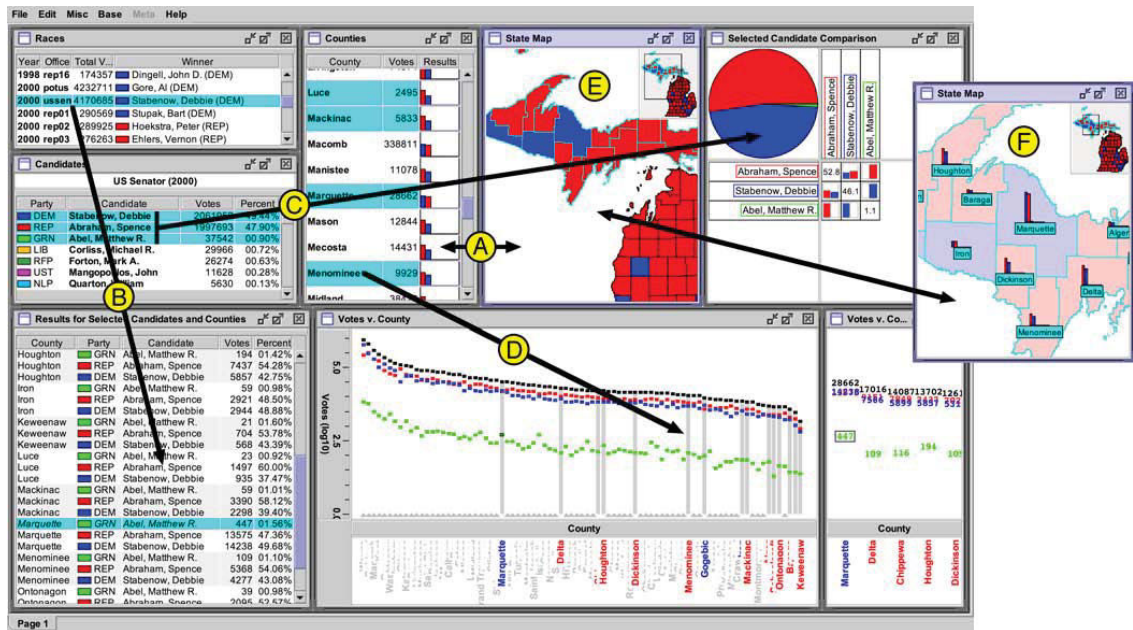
File Edit Misc Base Meta Help

Races

| Year | Office | Total V... | Winner |
|---|---|---|---|
| 1998 | rep16 | 174357 | Dingell, John D. (DEM) |
| 2000 | potus | 4232711 | Gore, Al (DEM) |
| 2000 | ussen | 4170685 | Stabenow, Debbie (DEM) |
| 2000 | rep01 | 290569 | Stupak, Bart (DEM) |
| 2000 | rep02 | 289925 | Hoekstra, Peter (REP) |
| 2000 | rep03 | 276263 | Ehlers, Vernon (REP) |

Candidates

US Senator (2000)

| Party | Candidate | Votes | Percent |
|---|---|---|---|
| DEM | Stabenow, Debbie | 2061952 | 49.44% |
| REP | Abraham, Spence | 1997693 | 47.90% |
| GRN | Abel, Matthew R. | 37542 | 00.90% |
| LIB | Corliss, Michael R. | 29966 | 00.72% |
| RFP | Forton, Mark A. | 26274 | 00.63% |
| UST | Mangopoulos, John | 11628 | 00.28% |
| NLP | Quarton, William | 5630 | 00.13% |

Counties

| County | Votes | Results |
|---|---|---|
| Luce | 2495 | |
| Mackinac | 5833 | |
| Macomb | 338811 | |
| Manistee | 11078 | |
| Marquette | 28662 | |
| Mason | 12844 | |
| Mecosta | 14431 | |
| Menominee | 9929 | |
| Midland | 38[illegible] | |

State Map

E

Selected Candidate Comparison

Abraham, Spence
Stabenow, Debbie
Abel, Matthew R.

| | | |
|---|---|---|
| Abraham, Spence | 52.8 | |
| Stabenow, Debbie | | 46.1 |
| Abel, Matthew R. | | 1.1 |

State Map

F

Houghton
Baraga
Marquette
Alger
Iron
Dickinson
Delta
Menominee

A
B
C
D

Results for Selected Candidates and Counties

| County | Party | Candidate | Votes | Percent |
|---|---|---|---|---|
| Houghton | GRN | Abel, Matthew R. | 194 | 01.42% |
| Houghton | REP | Abraham, Spence | 7437 | 54.28% |
| Houghton | DEM | Stabenow, Debbie | 5857 | 42.75% |
| Iron | GRN | Abel, Matthew R. | 59 | 00.98% |
| Iron | REP | Abraham, Spence | 2921 | 48.50% |
| Iron | DEM | Stabenow, Debbie | 2944 | 48.88% |
| Keweenaw | GRN | Abel, Matthew R. | 21 | 01.60% |
| Keweenaw | REP | Abraham, Spence | 704 | 53.78% |
| Keweenaw | DEM | Stabenow, Debbie | 568 | 43.39% |
| Luce | GRN | Abel, Matthew R. | 23 | 00.92% |
| Luce | REP | Abraham, Spence | 1497 | 60.00% |
| Luce | DEM | Stabenow, Debbie | 935 | 37.47% |
| Mackinac | GRN | Abel, Matthew R. | 59 | 01.01% |
| Mackinac | REP | Abraham, Spence | 3390 | 58.12% |
| Mackinac | DEM | Stabenow, Debbie | 2298 | 39.40% |
| Marquette | GRN | Abel, Matthew R. | 447 | 01.56% |
| Marquette | REP | Abraham, Spence | 13575 | 47.36% |
| Marquette | DEM | Stabenow, Debbie | 14238 | 49.68% |
| Menominee | GRN | Abel, Matthew R. | 109 | 01.10% |
| Menominee | REP | Abraham, Spence | 5368 | 54.06% |
| Menominee | DEM | Stabenow, Debbie | 4277 | 43.08% |
| Ontonagon | GRN | Abel, Matthew R. | 39 | 00.98% |
| Ontonagon | REP | Abraham, Spence | 2095 | 52.57% |

Votes v. County

5.0
2.5
0.0
Votes (log10)

County

Marquette Delta Houghton Dickinson Menominee Gogebic Mackinac Ontonagon Keweenaw

Votes v. Co...

28662 17016 14087 13702 1261
14238 7586 5893 5857 531
447
109 116 194 10

County

Marquette Delta Chippewa Houghton Dickinson

Page 1